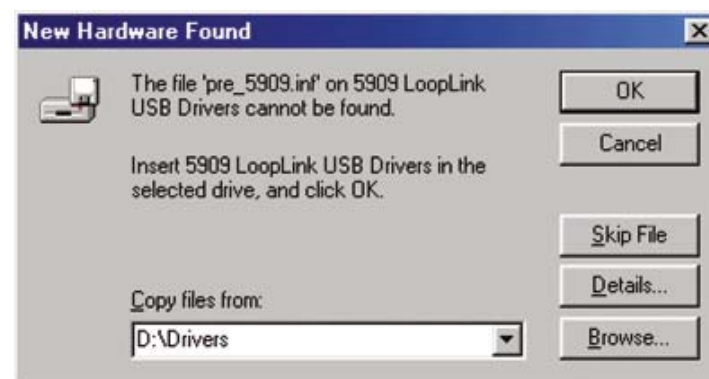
New Hardware Found

The file 'pre_5909.inf' on 5909 LoopLink USB Drivers cannot be found.

Insert 5909 LoopLink USB Drivers in the selected drive, and click OK.

OK

Cancel

Skip File

Details...

Copy files from:

D:\Drivers

Browse...